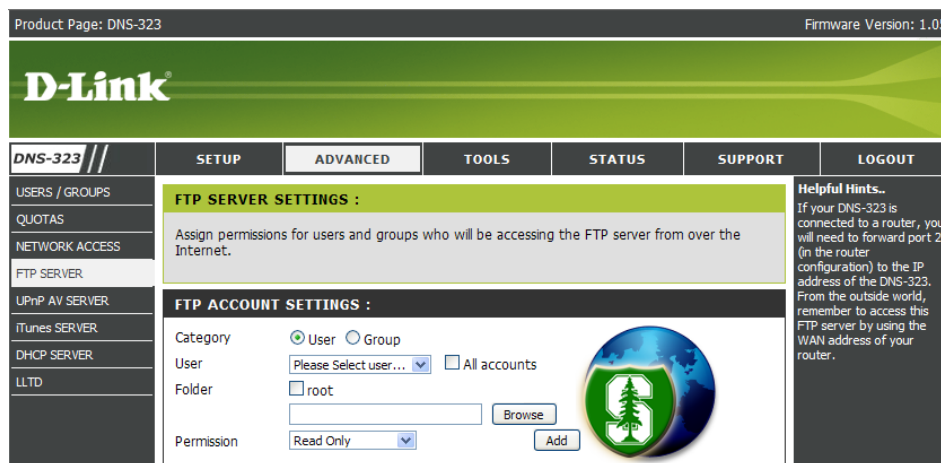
Product Page: DNS-323

Firmware Version: 1.0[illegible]

D-Link

DNS-323

SETUP

ADVANCED

TOOLS

STATUS

SUPPORT

LOGOUT

USERS / GROUPS

QUOTAS

NETWORK ACCESS

FTP SERVER

UPnP AV SERVER

iTunes SERVER

DHCP SERVER

LLTD

FTP SERVER SETTINGS :

Assign permissions for users and groups who will be accessing the FTP server from over the Internet.

FTP ACCOUNT SETTINGS :

Category User Group

User Please Select user... All accounts

Folder root

Browse

Permission Read Only Add

S

Helpful Hints..

If your DNS-323 is connected to a router, you will need to forward port 2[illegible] (in the router configuration) to the IP address of the DNS-323. From the outside world, remember to access this FTP server by using the WAN address of your router.